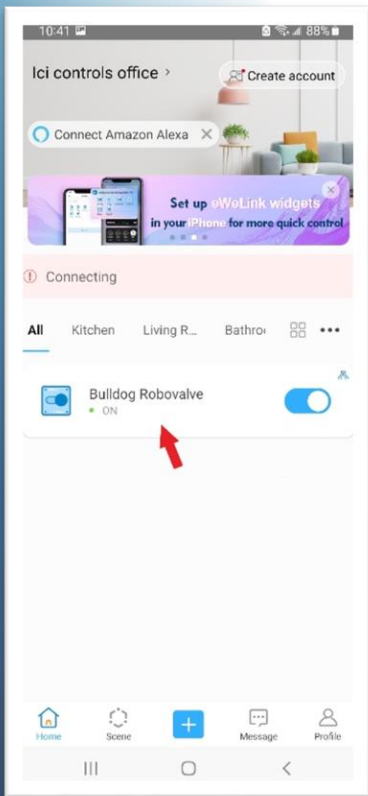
10:41 88%

Ici controls office ›

Create account

Connect Amazon Alexa

Set up eWeLink widgets in your iPhone for more quick control

Connecting

All Kitchen Living R... Bathro

Bulldog Robovalve
ON

Home Scene + Message Profile